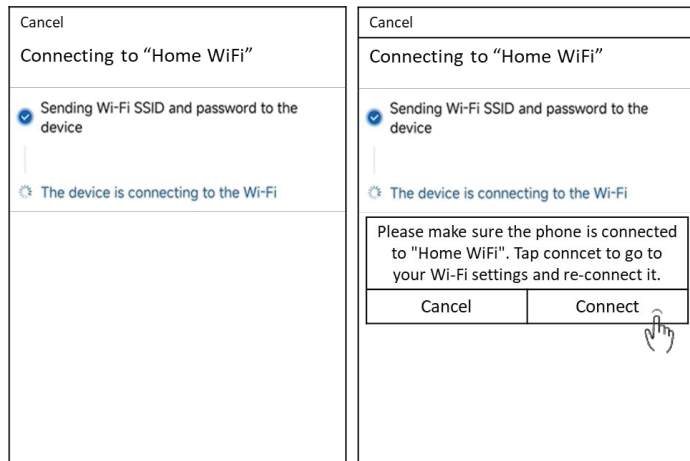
Cancel

Connecting to “Home WiFi”

Sending Wi-Fi SSID and password to the device

The device is connecting to the Wi-Fi

Cancel

Connecting to “Home WiFi”

Sending Wi-Fi SSID and password to the device

The device is connecting to the Wi-Fi

Please make sure the phone is connected to "Home WiFi". Tap conncet to go to your Wi-Fi settings and re-connect it.

Cancel

Connect